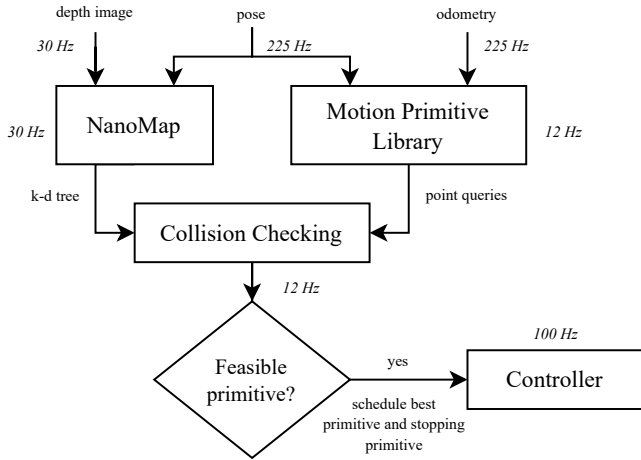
depth image

pose

odometry

30 Hz

225 Hz

225 Hz

30 Hz

NanoMap

Motion Primitive Library

12 Hz

k-d tree

point queries

Collision Checking

12 Hz

100 Hz

Feasible primitive?

yes

Controller

schedule best primitive and stopping primitive